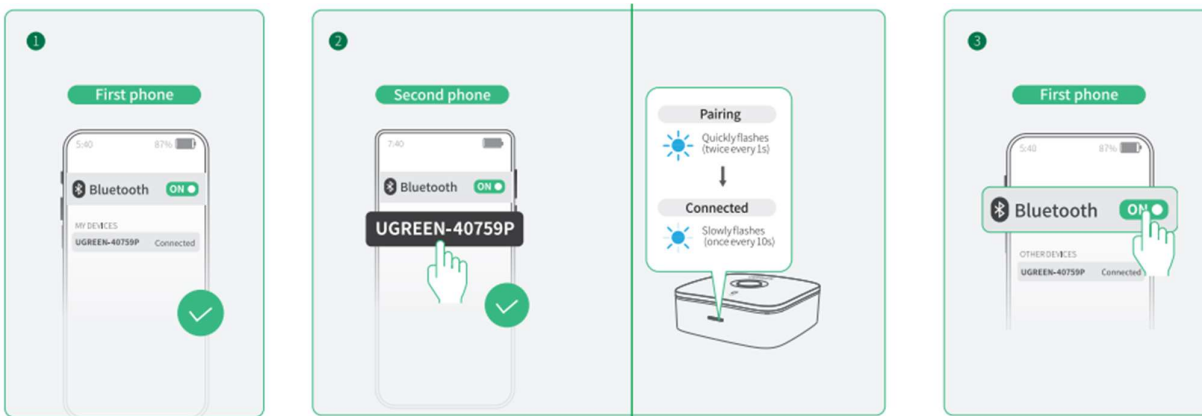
1

First phone

5:40 87%

Bluetooth ON

MY DEVICES

UGREEN-40759P Connected

2

Second phone

7:40

Bluetooth ON

UGREEN-40759P

Pairing

Quickly flashes (twice every 1s)

Connected

Slowly flashes (once every 10s)

3

First phone

5:40 87%

Bluetooth ON

OTHER DEVICES

UGREEN-40759P Connected